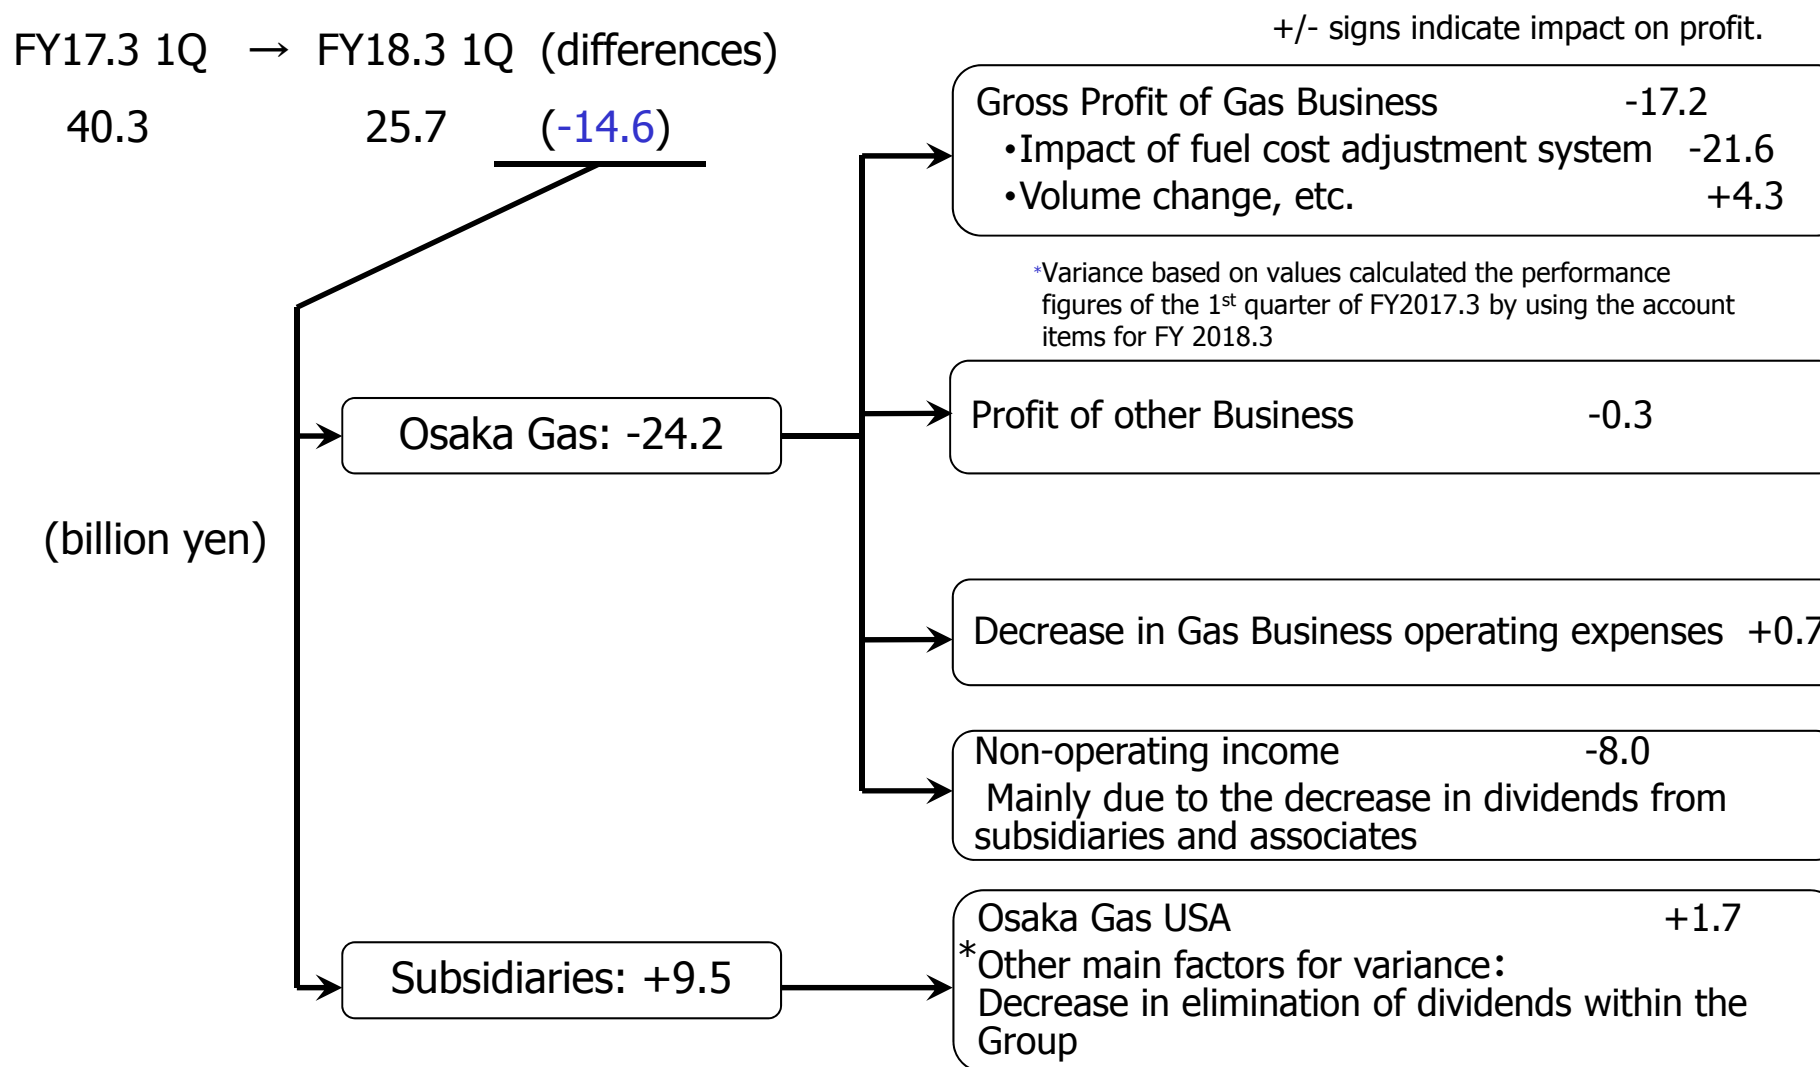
FY17.3 1Q → FY18.3 1Q (differences)

40.3 25.7 (-14.6)

+/- signs indicate impact on profit.

(billion yen)

Osaka Gas: -24.2

Subsidiaries: +9.5

Gross Profit of Gas Business -17.2
•Impact of fuel cost adjustment system -21.6
•Volume change, etc. +4.3

*Variance based on values calculated the performance figures of the 1st quarter of FY2017.3 by using the account items for FY 2018.3

Profit of other Business -0.3

Decrease in Gas Business operating expenses +0.7

Non-operating income -8.0
Mainly due to the decrease in dividends from subsidiaries and associates

Osaka Gas USA +1.7
*Other main factors for variance:
Decrease in elimination of dividends within the Group